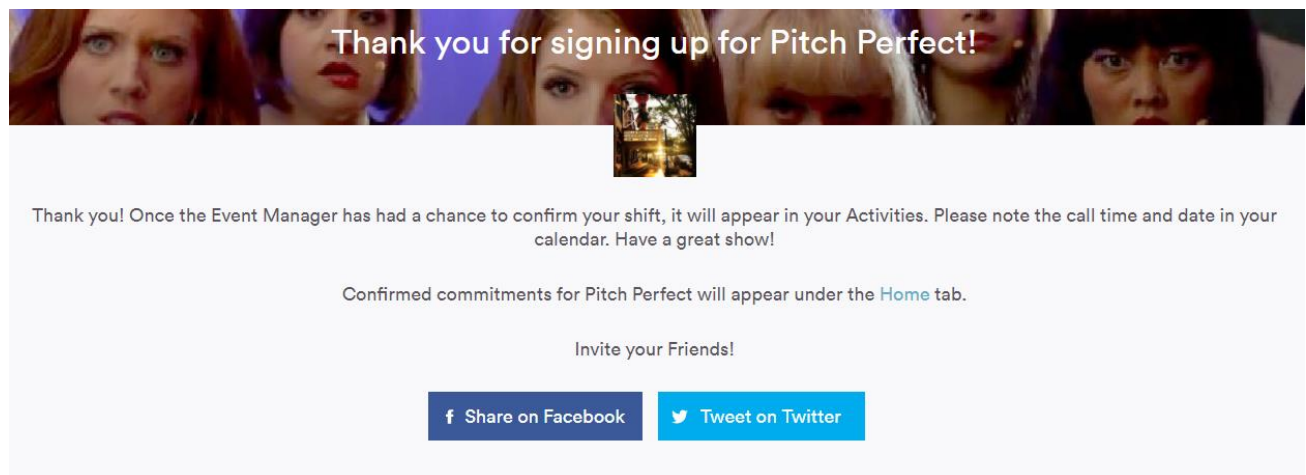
Thank you for signing up for Pitch Perfect!

Thank you! Once the Event Manager has had a chance to confirm your shift, it will appear in your Activities. Please note the call time and date in your calendar. Have a great show!

Confirmed commitments for Pitch Perfect will appear under the Home tab.

Invite your Friends!

Share on Facebook

Tweet on Twitter